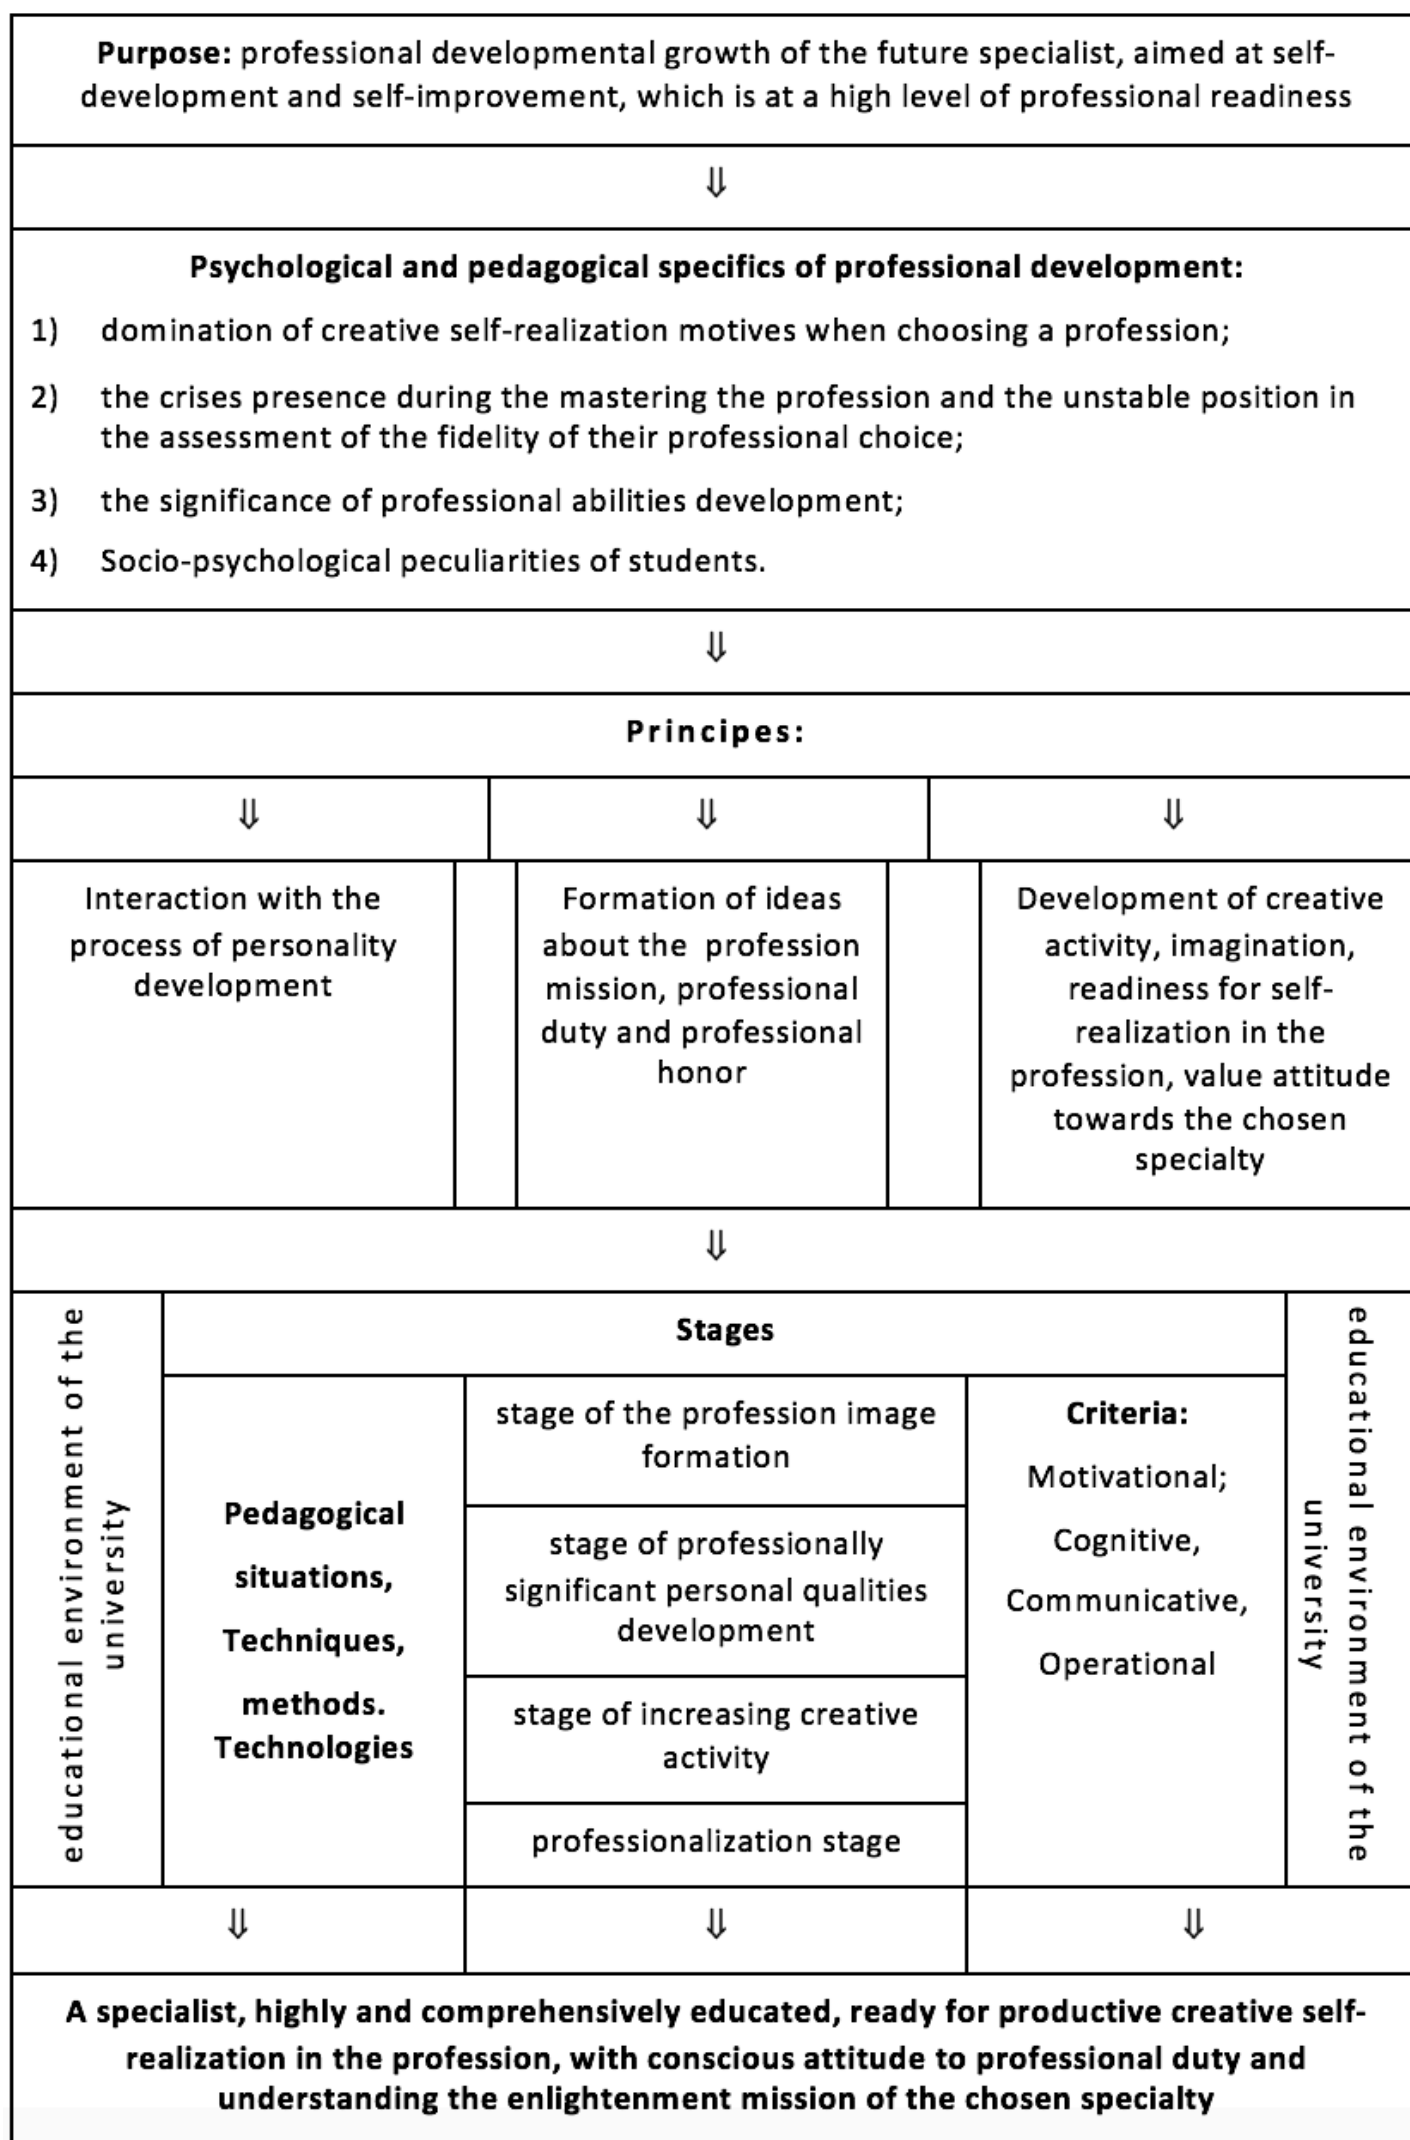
**Purpose:** professional developmental growth of the future specialist, aimed at self-development and self-improvement, which is at a high level of professional readiness

⇓

**Psychological and pedagogical specifics of professional development:**

1) domination of creative self-realization motives when choosing a profession;

2) the crises presence during the mastering the profession and the unstable position in the assessment of the fidelity of their professional choice;

3) the significance of professional abilities development;

4) Socio-psychological peculiarities of students.

⇓

**Principes:**

⇓ ⇓ ⇓

Interaction with the process of personality development

Formation of ideas about the profession mission, professional duty and professional honor

Development of creative activity, imagination, readiness for self-realization in the profession, value attitude towards the chosen specialty

⇓

educational environment of the university

**Stages**

**Pedagogical situations, Techniques, methods. Technologies**

stage of the profession image formation

stage of professionally significant personal qualities development

stage of increasing creative activity

professionalization stage

**Criteria:**
Motivational;
Cognitive,
Communicative,
Operational

educational environment of the university

⇓ ⇓ ⇓

**A specialist, highly and comprehensively educated, ready for productive creative self-realization in the profession, with conscious attitude to professional duty and understanding the enlightenment mission of the chosen specialty**